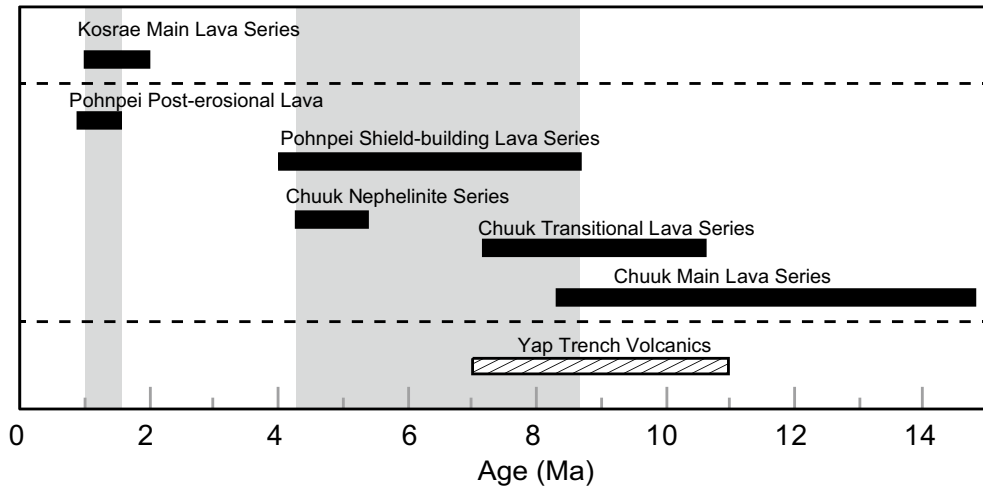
Kosrae Main Lava Series

Pohnpei Post-erosional Lava

Pohnpei Shield-building Lava Series

Chuuk Nephelinite Series

Chuuk Transitional Lava Series

Chuuk Main Lava Series

Yap Trench Volcanics

0
2
4
6
8
10
12
14
Age (Ma)